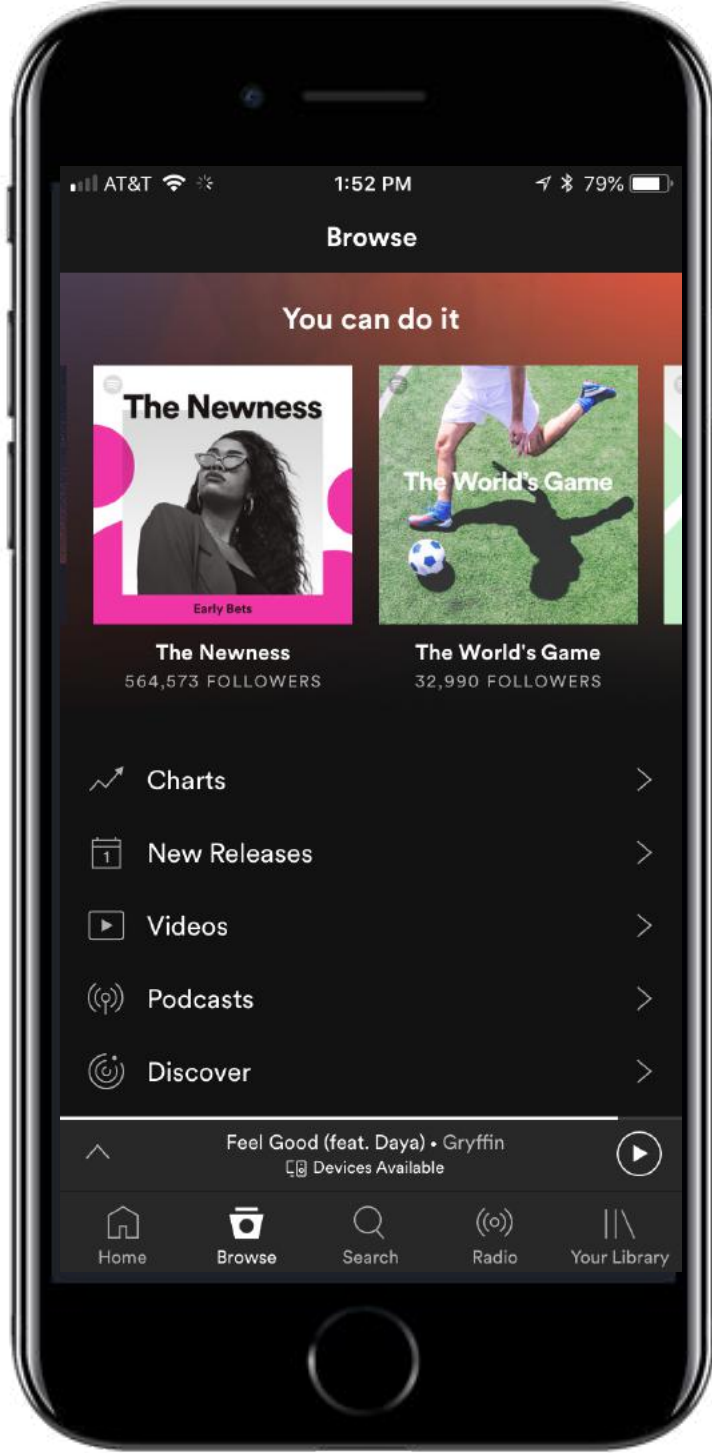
AT&T 1:52 PM 79%

Browse

You can do it

The Newness

Early Bets

The World's Game

The Newness
564,573 FOLLOWERS

The World's Game
32,990 FOLLOWERS

Charts

1

New Releases

Videos

Podcasts

Discover

Feel Good (feat. Daya) • Gryffin
Devices Available

Home
Browse
Search
Radio
Your Library